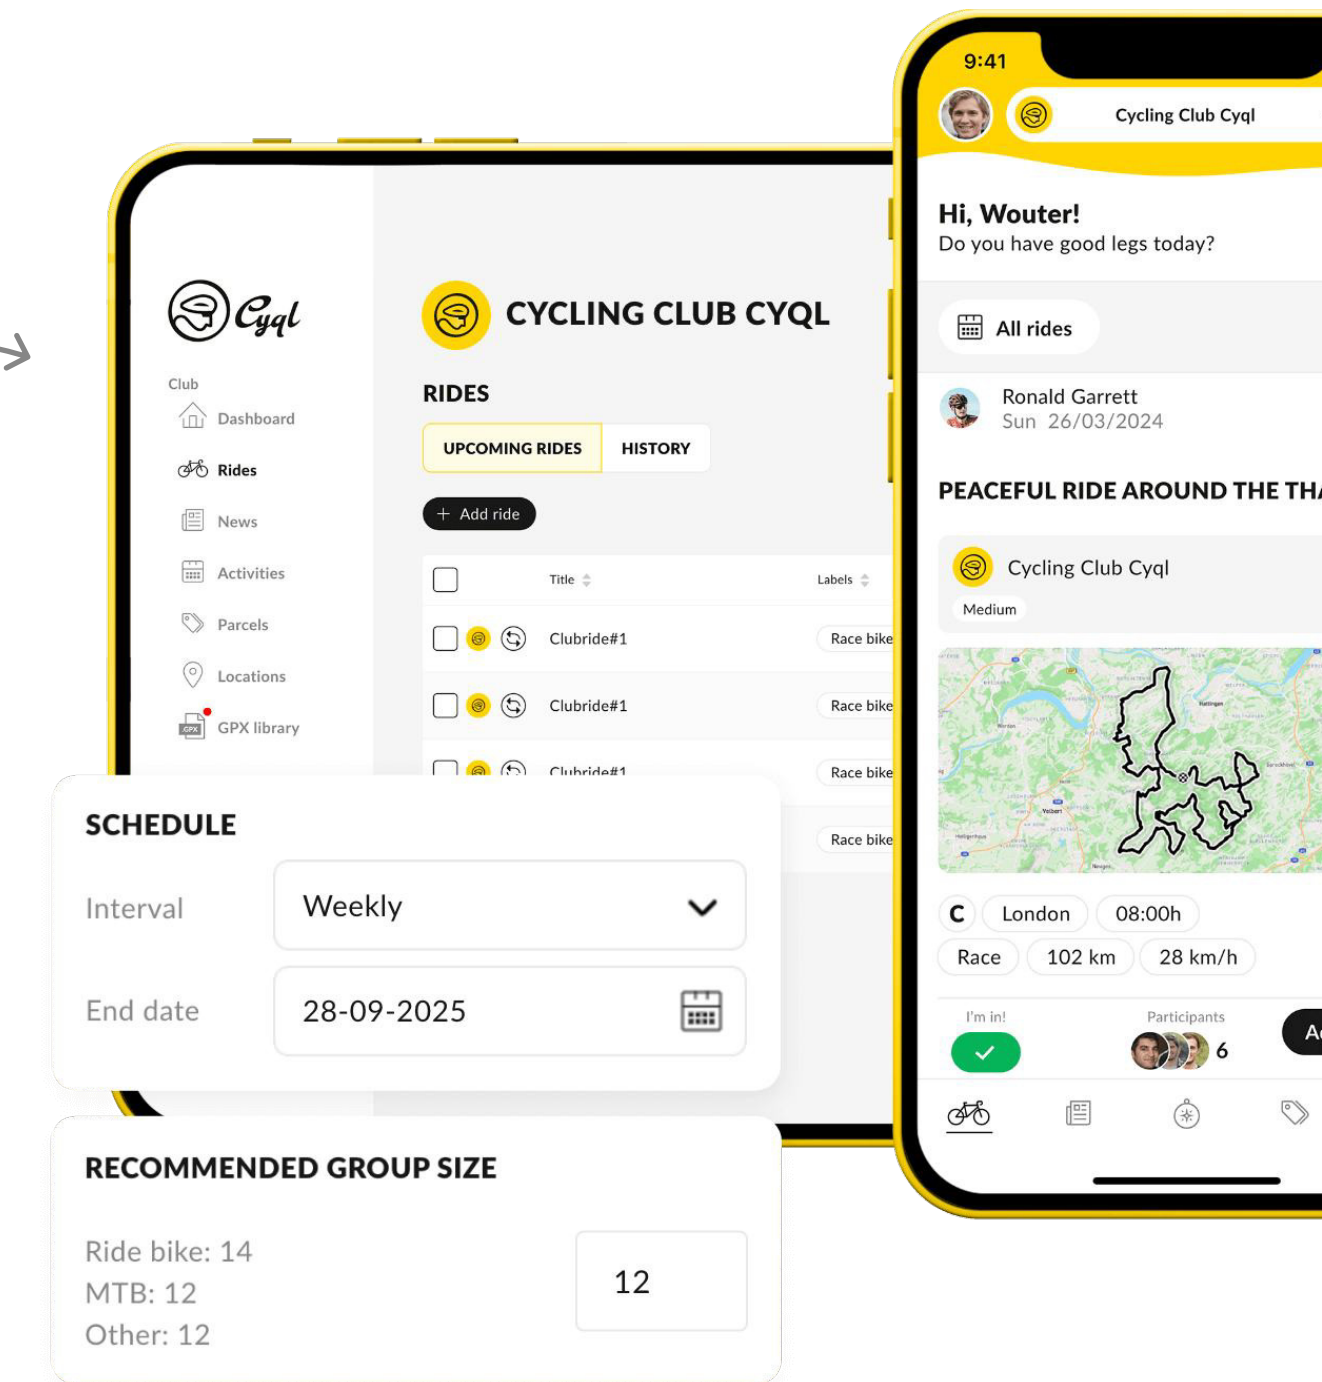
Cyql

Club
Dashboard
Rides
News
Activities
Parcels
Locations
GPX library

CYCLING CLUB CYQL

RIDES

UPCOMING RIDES
HISTORY

+ Add ride

| | Title | Labels |
|---|---|---|
| | Clubride#1 | Race bike |
| | Clubride#1 | Race bike |
| | Clubride#1 | Race bike |
| | | Race bike |

SCHEDULE

Interval
Weekly

End date
28-09-2025

RECOMMENDED GROUP SIZE

Ride bike: 14
MTB: 12
Other: 12

12

9:41

Cycling Club Cyql

Hi, Wouter!
Do you have good legs today?

All rides

Ronald Garrett
Sun 26/03/2024

PEACEFUL RIDE AROUND THE THA

Cycling Club Cyql
Medium

C
London
08:00h
Race
102 km
28 km/h

I'm in!
Participants
6
A